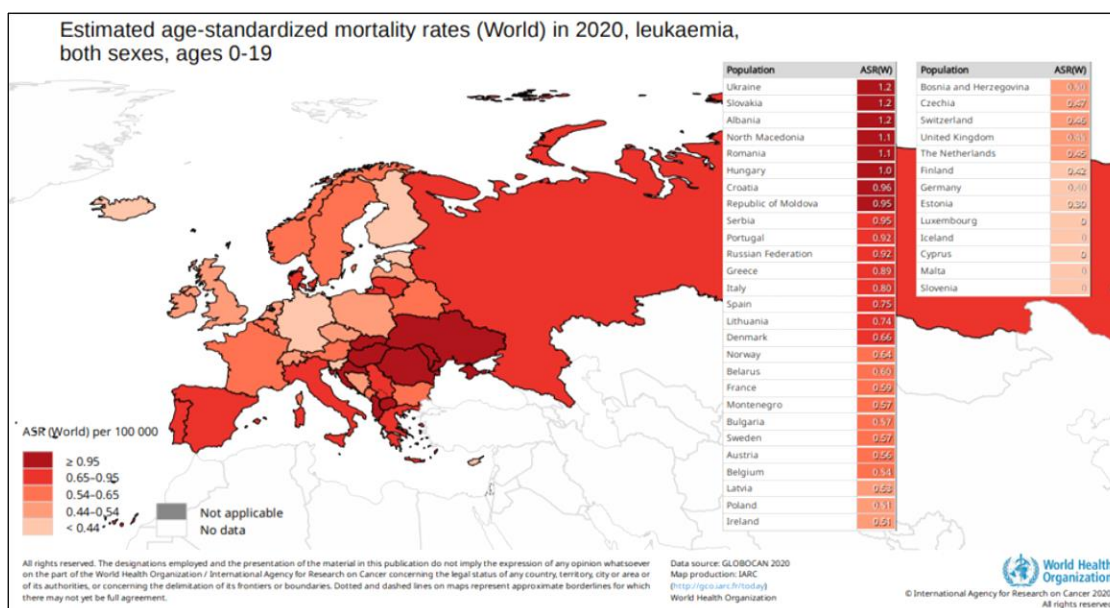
Estimated age-standardized mortality rates (World) in 2020, leukaemia, both sexes, ages 0-19

| Population | ASR(W) |
|---|---|
| Ukraine | 1.2 |
| Slovakia | 1.2 |
| Albania | 1.2 |
| North Macedonia | 1.1 |
| Romania | 1.1 |
| Hungary | 1.0 |
| Croatia | 0.96 |
| Republic of Moldova | 0.95 |
| Serbia | 0.95 |
| Portugal | 0.92 |
| Russian Federation | 0.92 |
| Greece | 0.89 |
| Italy | 0.80 |
| Spain | 0.75 |
| Lithuania | 0.74 |
| Denmark | 0.66 |
| Norway | 0.64 |
| Belarus | 0.60 |
| France | 0.59 |
| Montenegro | 0.57 |
| Bulgaria | 0.57 |
| Sweden | 0.57 |
| Austria | 0.56 |
| Belgium | 0.54 |
| Latvia | 0.53 |
| Poland | 0.51 |
| Ireland | 0.51 |

| Population | ASR(W) |
|---|---|
| Bosnia and Herzegovina | 0.50 |
| Czechia | 0.47 |
| Switzerland | 0.46 |
| United Kingdom | 0.45 |
| The Netherlands | 0.45 |
| Finland | 0.42 |
| Germany | 0.40 |
| Estonia | 0.30 |
| Luxembourg | 0 |
| Iceland | 0 |
| Cyprus | 0 |
| Malta | 0 |
| Slovenia | 0 |

ASR (World) per 100 000
≥ 0.95
0.65–0.95
0.54–0.65
0.44–0.54
< 0.44
Not applicable
No data

All rights reserved. The designations employed and the presentation of the material in this publication do not imply the expression of any opinion whatsoever on the part of the World Health Organization / International Agency for Research on Cancer concerning the legal status of any country, territory, city or area or of its authorities, or concerning the delimitation of its frontiers or boundaries. Dotted and dashed lines on maps represent approximate borderlines for which there may not yet be full agreement.

Data source: GLOBOCAN 2020
Map production: IARC
(http://gco.iarc.fr/today)
World Health Organization

World Health Organization
© International Agency for Research on Cancer 2020
All rights reserved